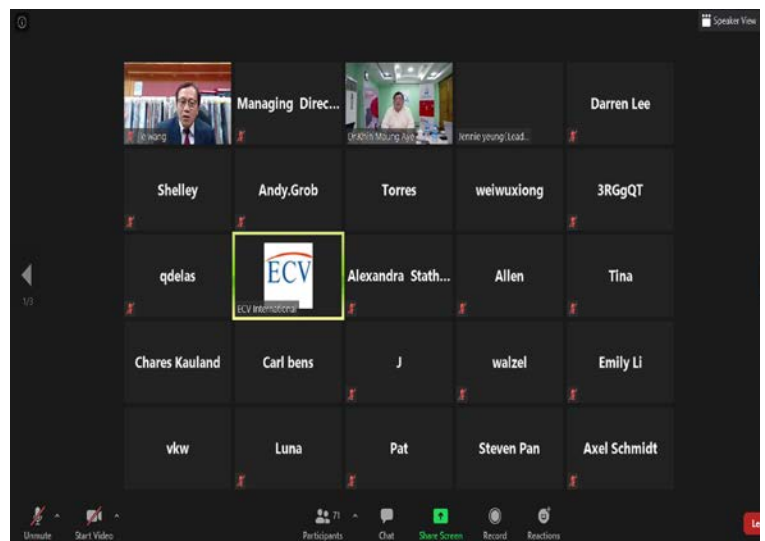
Speaker View

jie wang

Managing Direc...

Dr.Khin Maung Aye

Jennie yeung Lead...

Darren Lee

Shelley

Andy.Grob

Torres

weiwuxiong

3RGgQT

1/3

qdelas

ECV

ECV International

Alexandra Stath...

Allen

Tina

Chares Kauland

Carl bens

J

walzel

Emily Li

vkw

Luna

Pat

Steven Pan

Axel Schmidt

Unmute

Start Video

71

Participants

Chat

Share Screen

Record

Reactions

Le